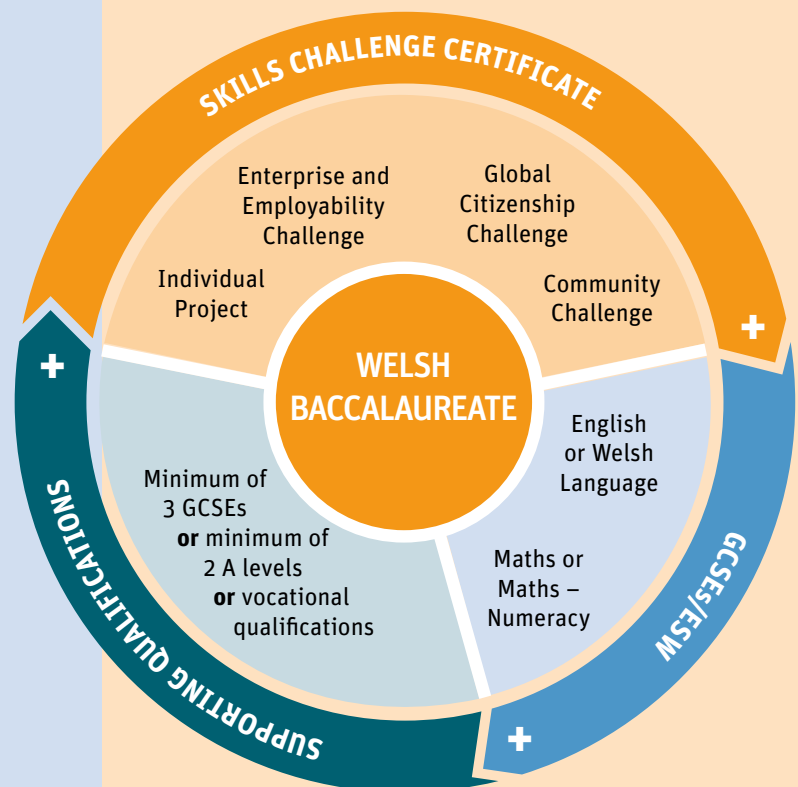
SKILLS CHALLENGE CERTIFICATE

Enterprise and Employability Challenge

Global Citizenship Challenge

Individual Project

Community Challenge

+

WELSH BACCALAUREATE

English or Welsh Language

Maths or Maths – Numeracy

GCSEs/ESW

+

Minimum of 3 GCSEs **or** minimum of 2 A levels **or** vocational qualifications

SUPPORTING QUALIFICATIONS

+